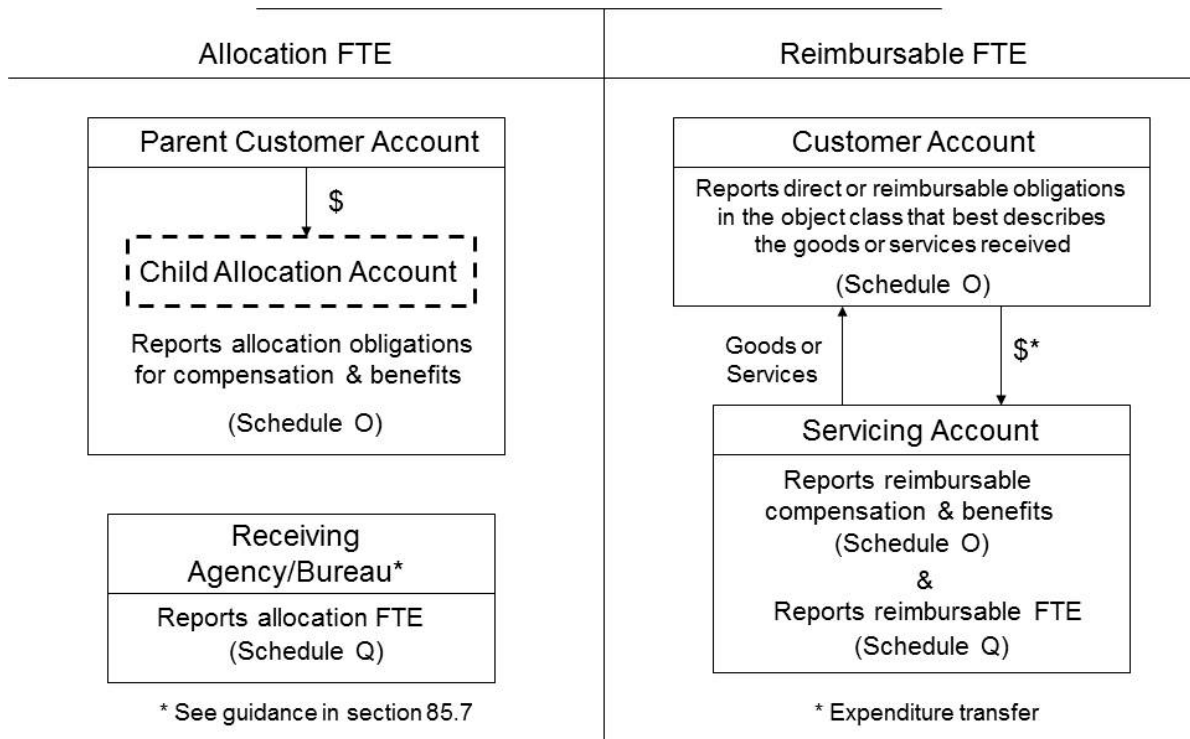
Allocation FTE

Parent Customer Account

$

Child Allocation Account

Reports allocation obligations for compensation & benefits

(Schedule O)

Receiving Agency/Bureau*

Reports allocation FTE (Schedule Q)

* See guidance in section 85.7

Reimbursable FTE

Customer Account

Reports direct or reimbursable obligations in the object class that best describes the goods or services received

(Schedule O)

Goods or Services

$*

Servicing Account

Reports reimbursable compensation & benefits (Schedule O)

&

Reports reimbursable FTE (Schedule Q)

* Expenditure transfer